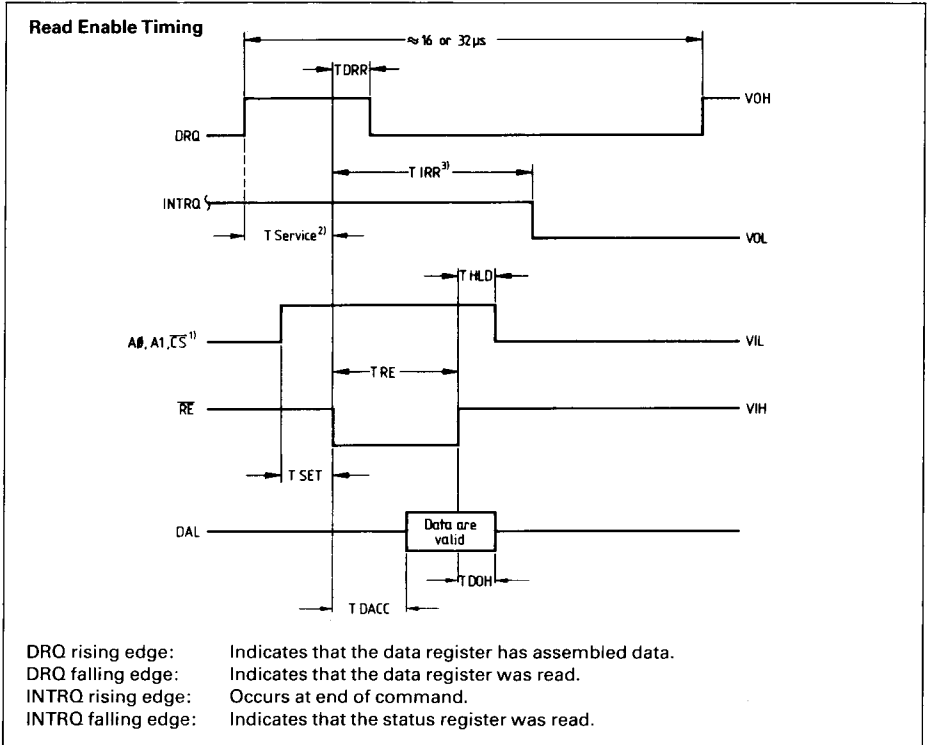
Read Enable Timing

≈ 16 or 32 µs

TDRR

VOH

DRQ

T IRR$^{3)}$

INTRQ

T Service$^{2)}$

VOL

T HLD

A$\emptyset$, A1, $\overline{CS}^{1)}$

VIL

T RE

$\overline{RE}$

VIH

T SET

DAL

Data are valid

T DOH

T DACC

DRQ rising edge: Indicates that the data register has assembled data.
DRQ falling edge: Indicates that the data register was read.
INTRQ rising edge: Occurs at end of command.
INTRQ falling edge: Indicates that the status register was read.